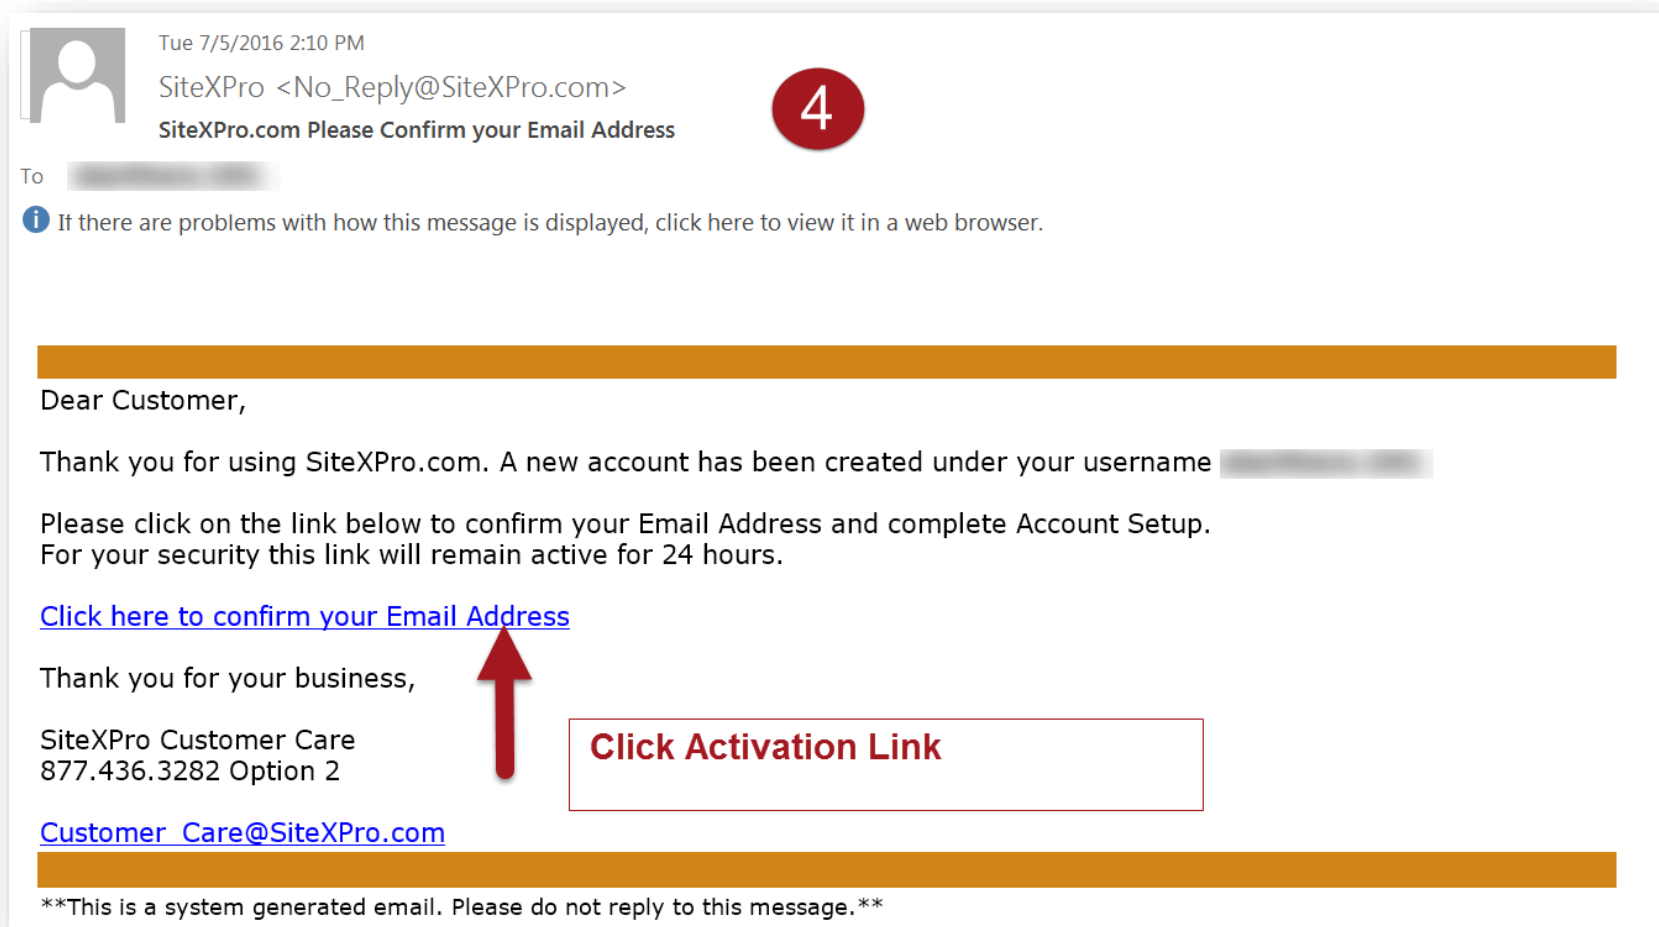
Tue 7/5/2016 2:10 PM
SiteXPro <No_Reply@SiteXPro.com>
SiteXPro.com Please Confirm your Email Address

4

To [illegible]

If there are problems with how this message is displayed, click here to view it in a web browser.

Dear Customer,

Thank you for using SiteXPro.com. A new account has been created under your username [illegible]

Please click on the link below to confirm your Email Address and complete Account Setup. For your security this link will remain active for 24 hours.

Click here to confirm your Email Address

Thank you for your business,

SiteXPro Customer Care
877.436.3282 Option 2

Click Activation Link

Customer_Care@SiteXPro.com

**This is a system generated email. Please do not reply to this message.**